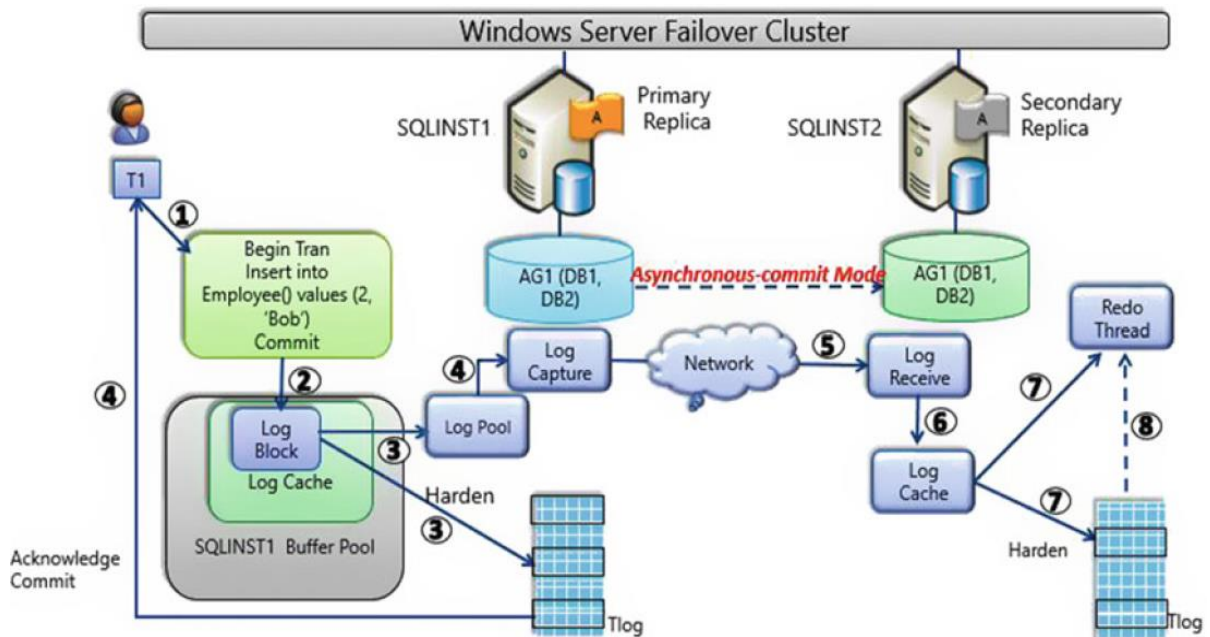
Windows Server Failover Cluster

SQLINST1

A

Primary Replica

SQLINST2

A

Secondary Replica

T1

①

Begin Tran
Insert into
Employee() values (2,
'Bob')
Commit

AG1 (DB1, DB2)

Asynchronous-commit Mode

AG1 (DB1, DB2)

Redo Thread

②

④

Log Capture

Network

⑤

Log Receive

⑦

④

Log Block

Log Cache

③

Log Pool

⑥

⑧

Log Cache

Harden

③

⑦

SQLINST1 Buffer Pool

Harden

Acknowledge Commit

Tlog

Tlog